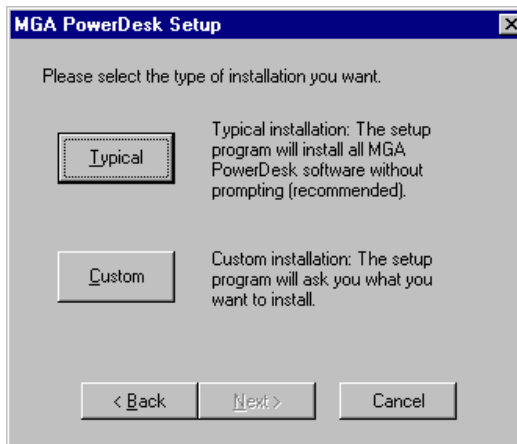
MGA PowerDesk Setup

Please select the type of installation you want.

Typical

Typical installation: The setup program will install all MGA PowerDesk software without prompting (recommended).

Custom

Custom installation: The setup program will ask you what you want to install.

< Back

Next >

Cancel